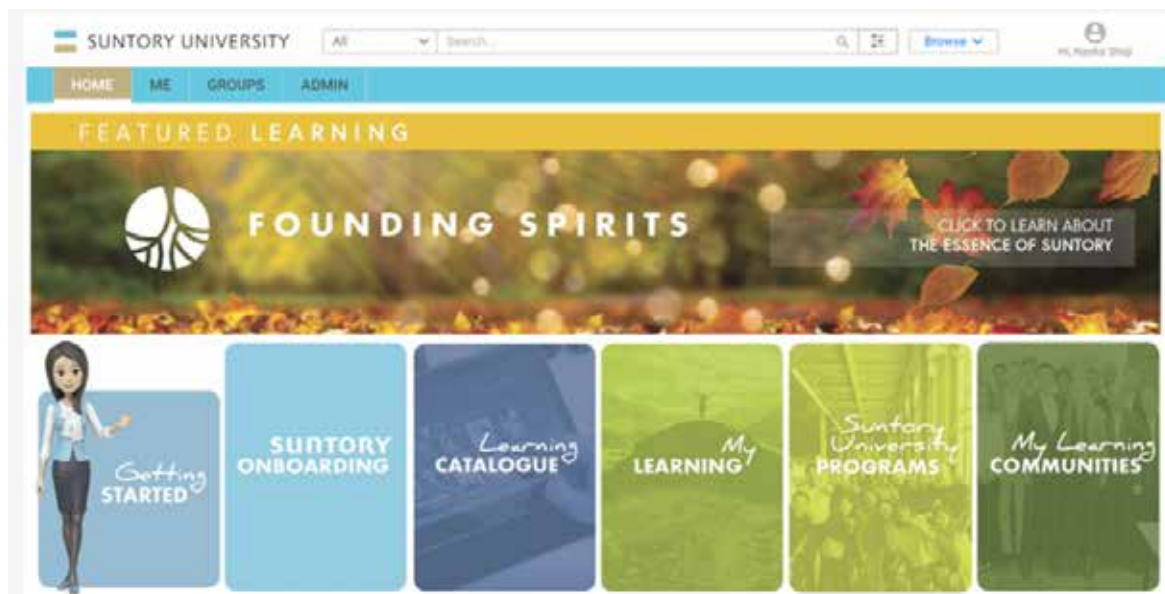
SUNTORY UNIVERSITY
All
Search...
Browse
Hi, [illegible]

HOME ME GROUPS ADMIN

FEATURED LEARNING

FOUNDING SPIRITS

CLICK TO LEARN ABOUT THE ESSENCE OF SUNTORY

Getting STARTED

SUNTORY ONBOARDING

Learning CATALOGUE

My LEARNING

Suntory University PROGRAMS

My Learning COMMUNITIES